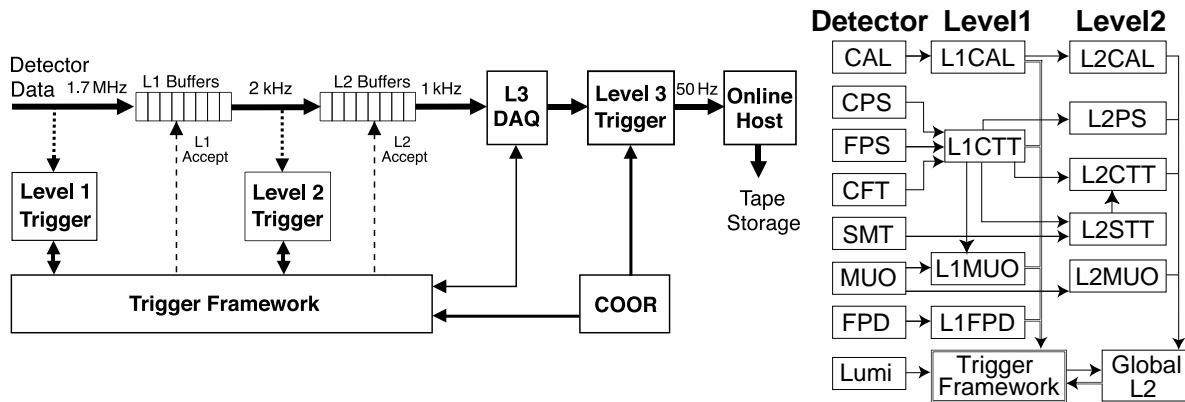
Detector Data
1.7 MHz
L1 Buffers
2 kHz
L2 Buffers
1 kHz
L3 DAQ
Level 3 Trigger
50 Hz
Online Host
L1 Accept
L2 Accept
Level 1 Trigger
Level 2 Trigger
Tape Storage
Trigger Framework
COOR

Detector
Level1
Level2
CAL
L1CAL
L2CAL
CPS
FPS
CFT
L1CTT
L2PS
L2CTT
SMT
L2STT
MUO
L1MUO
L2MUO
FPD
L1FPD
Lumi
Trigger Framework
Global L2